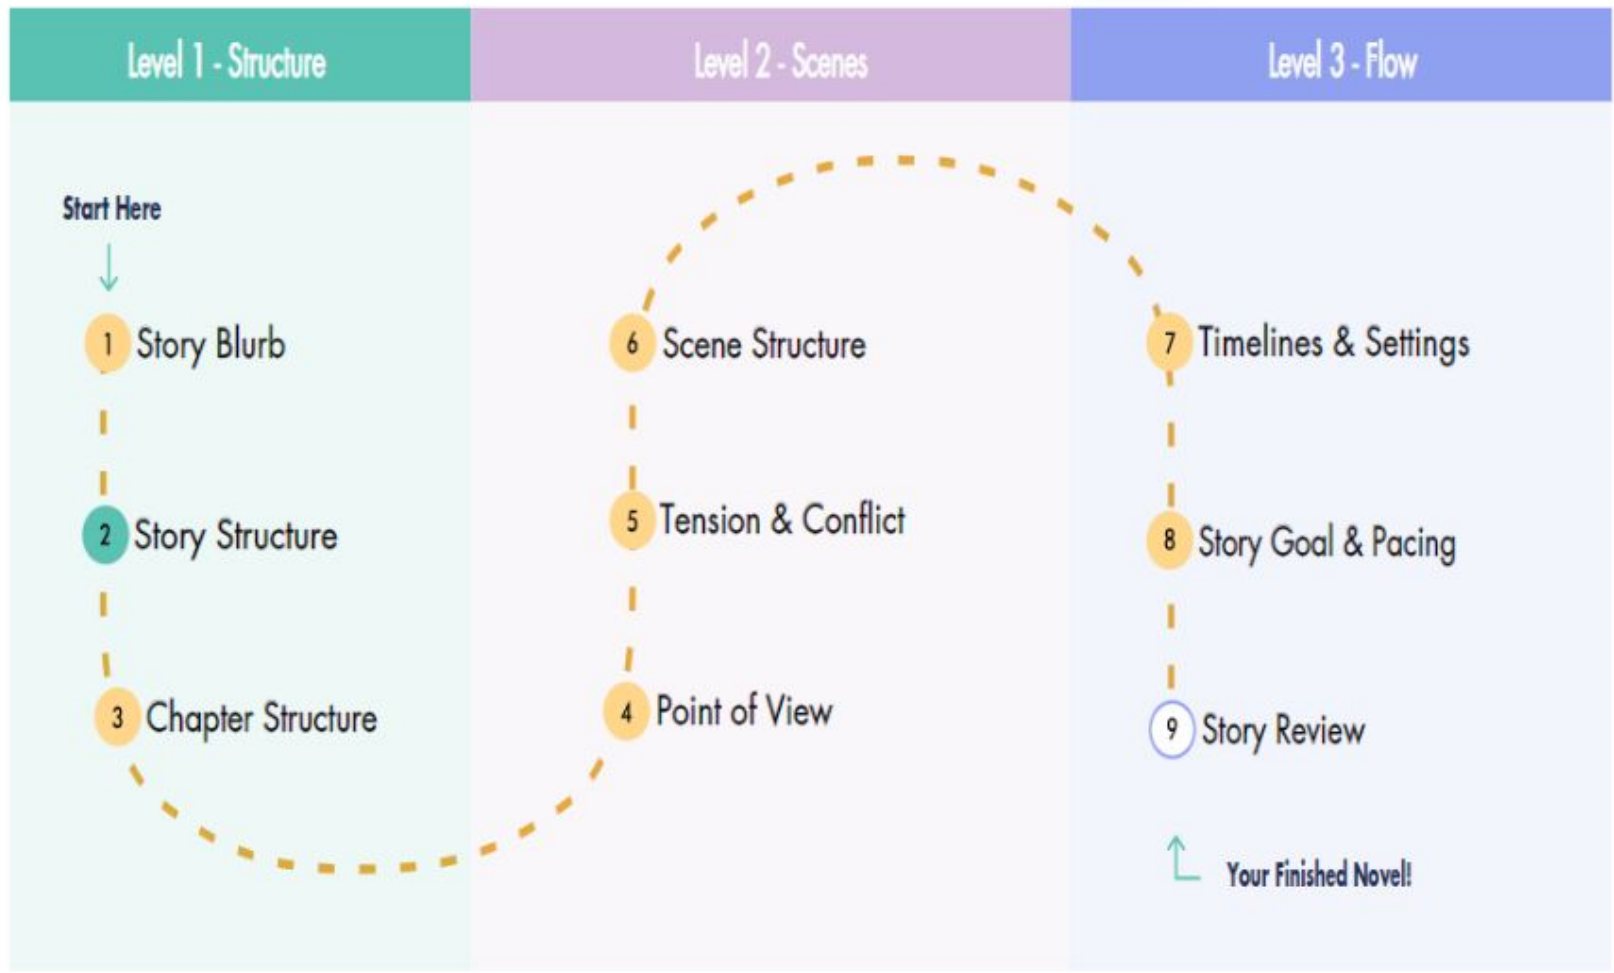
Level 1 - Structure

Start Here

1 Story Blurb

2 Story Structure

3 Chapter Structure

Level 2 - Scenes

6 Scene Structure

5 Tension & Conflict

4 Point of View

Level 3 - Flow

7 Timelines & Settings

8 Story Goal & Pacing

9 Story Review

Your Finished Novel!